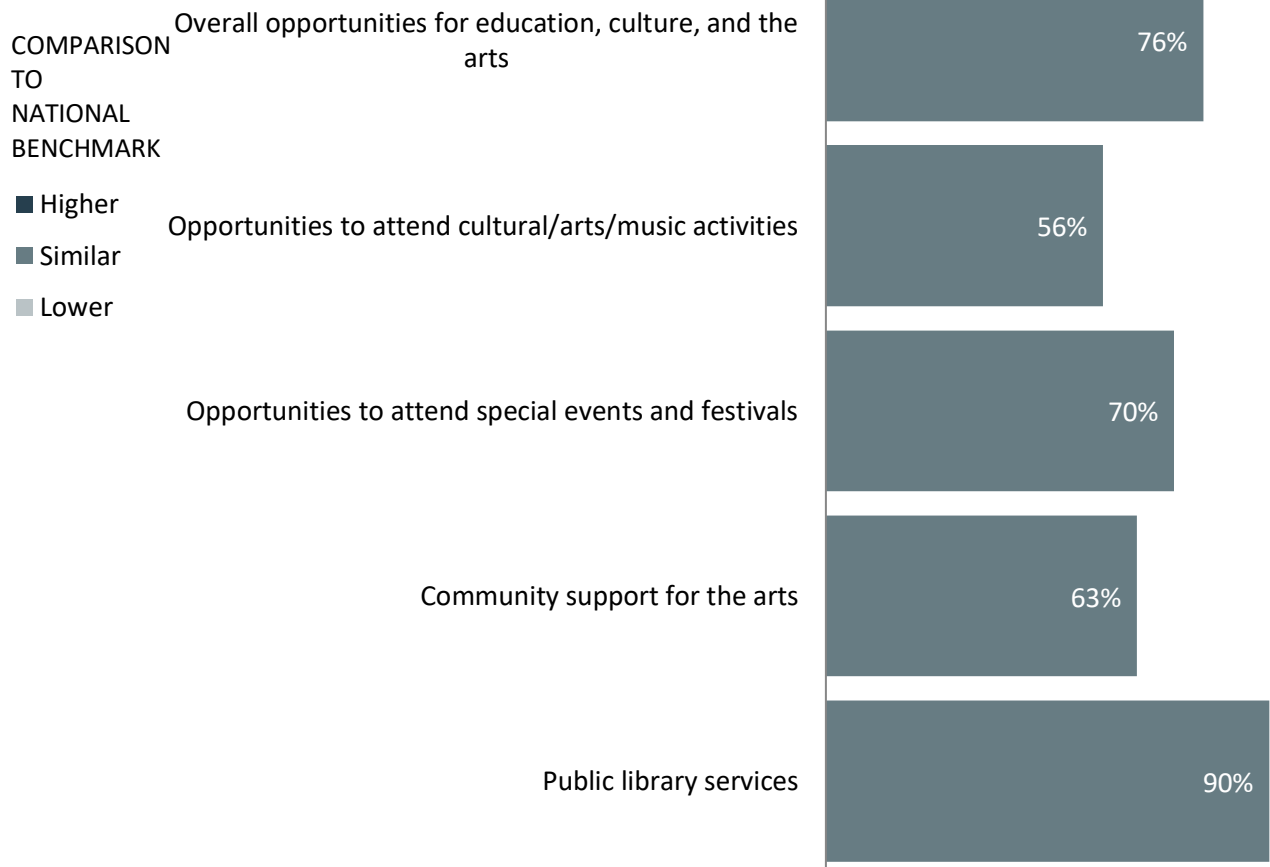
COMPARISON TO NATIONAL BENCHMARK

Higher

Similar

Lower

Overall opportunities for education, culture, and the arts

76%

Opportunities to attend cultural/arts/music activities

56%

Opportunities to attend special events and festivals

70%

Community support for the arts

63%

Public library services

90%